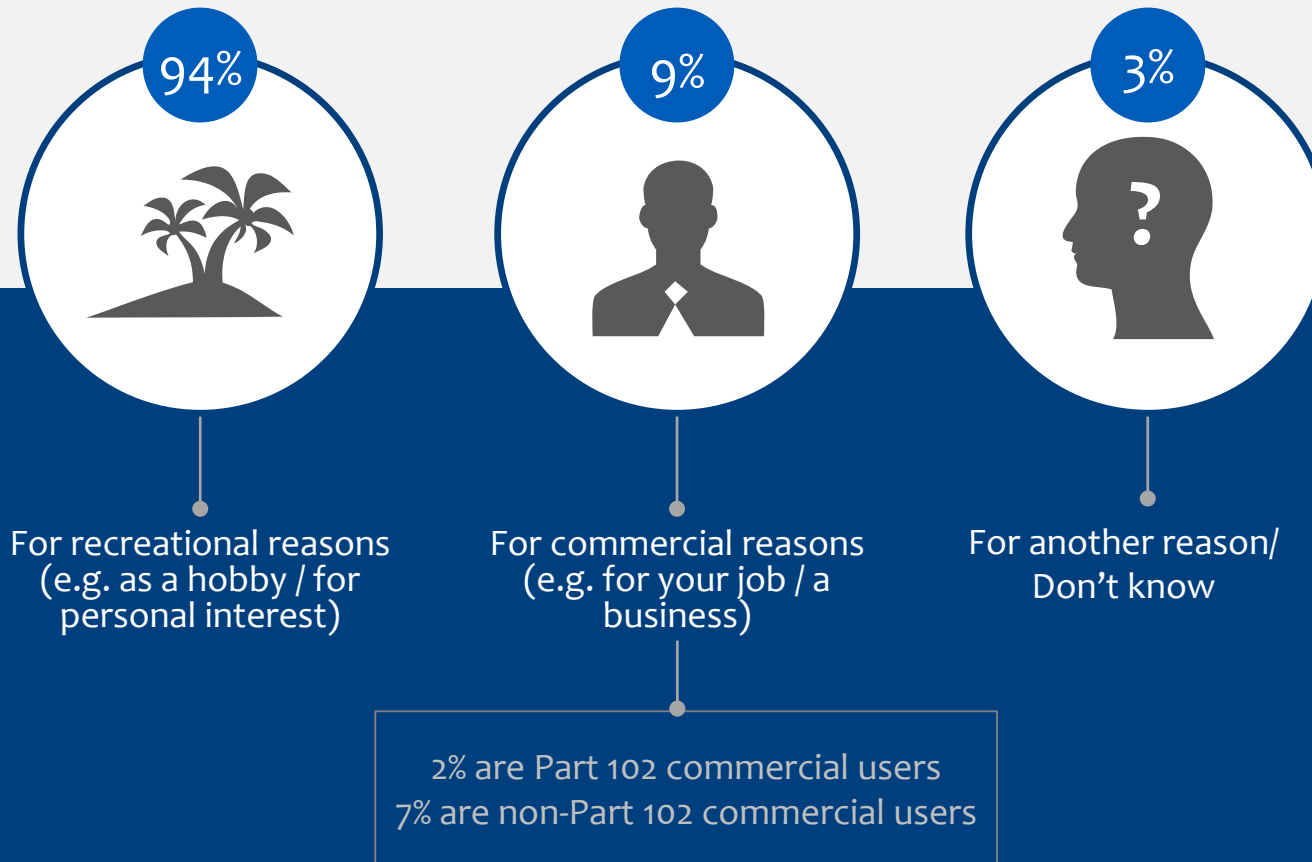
94%

For recreational reasons (e.g. as a hobby / for personal interest)

9%

For commercial reasons (e.g. for your job / a business)

3%

?

For another reason/ Don't know

2% are Part 102 commercial users
7% are non-Part 102 commercial users